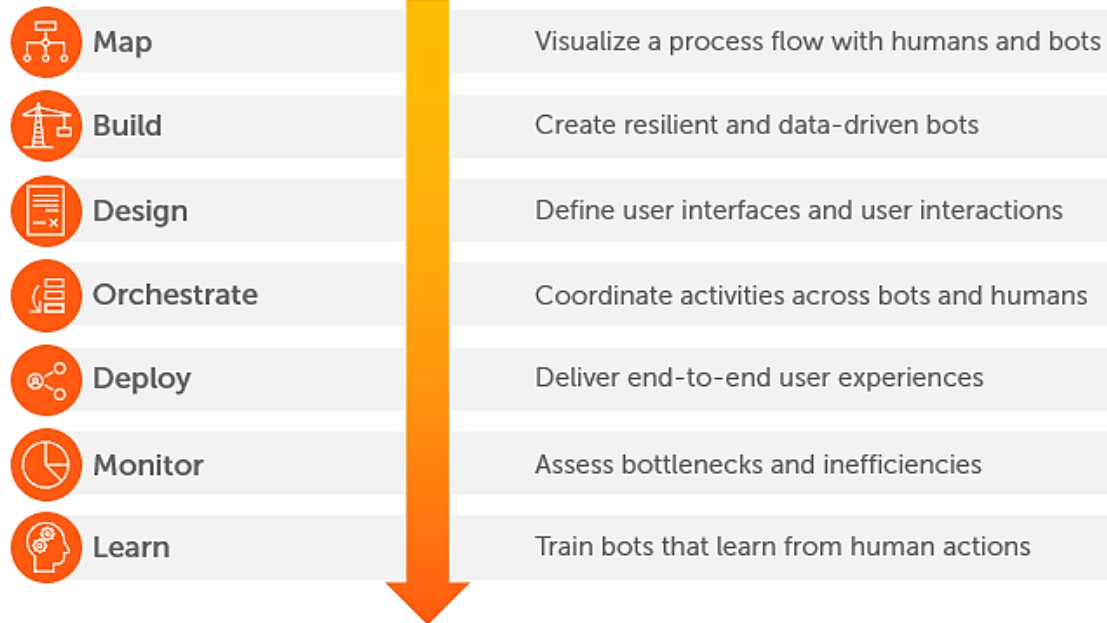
Map
Visualize a process flow with humans and bots

Build
Create resilient and data-driven bots

Design
Define user interfaces and user interactions

Orchestrate
Coordinate activities across bots and humans

Deploy
Deliver end-to-end user experiences

Monitor
Assess bottlenecks and inefficiencies

Learn
Train bots that learn from human actions